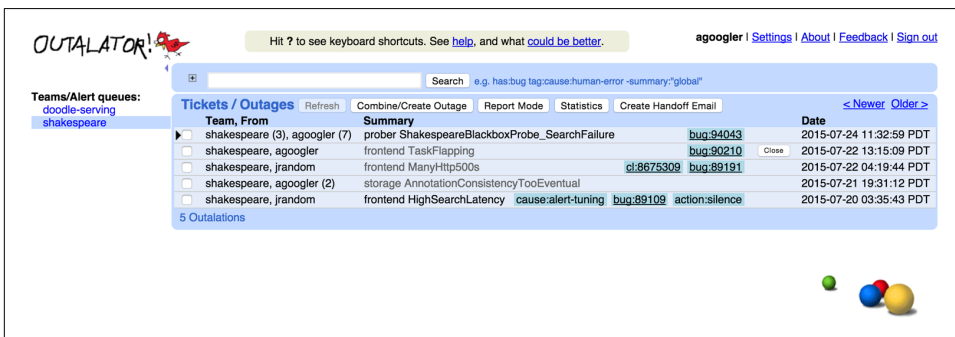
OUTALATOR!

Hit ? to see keyboard shortcuts. See help, and what could be better.

agoogler | Settings | About | Feedback | Sign out

Teams/Alert queues:
doodle-serving
shakespeare

⊞ Search e.g. has:bug tag:cause:human-error -summary:"global"

Tickets / Outages Refresh Combine/Create Outage Report Mode Statistics Create Handoff Email < Newer Older >

| Team, From | Summary | | Date |
|---|---|---|---|
| shakespeare (3), agoogler (7) | prober ShakespeareBlackboxProbe_SearchFailure | bug:94043 | 2015-07-24 11:32:59 PDT |
| shakespeare, agoogler | frontend TaskFlapping | bug:90210 Close | 2015-07-22 13:15:09 PDT |
| shakespeare, jrandom | frontend ManyHttp500s | cl:8675309 bug:89191 | 2015-07-22 04:19:44 PDT |
| shakespeare, agoogler (2) | storage AnnotationConsistencyTooEventual | | 2015-07-21 19:31:12 PDT |
| shakespeare, jrandom | frontend HighSearchLatency | cause:alert-tuning bug:89109 action:silence | 2015-07-20 03:35:43 PDT |

5 Outalations